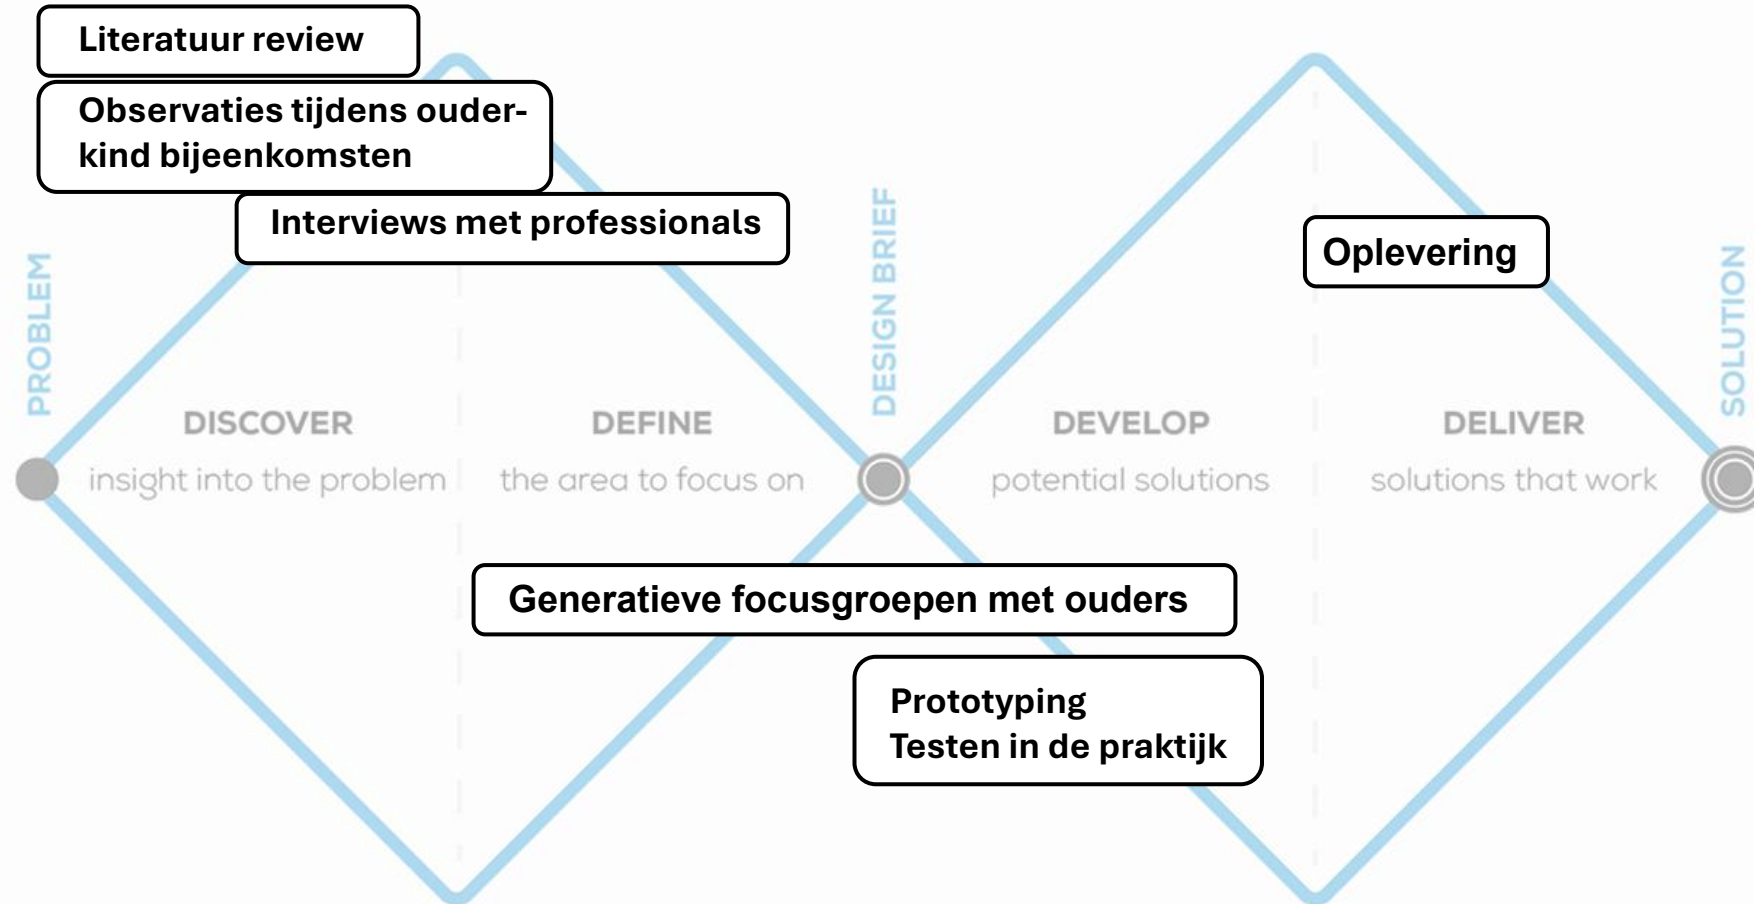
Literatuur review

Observaties tijdens ouder-kind bijeenkomsten

Interviews met professionals

PROBLEM

DISCOVER
insight into the problem

DEFINE
the area to focus on

DESIGN BRIEF

DEVELOP
potential solutions

Oplevering

DELIVER
solutions that work

SOLUTION

Generatieve focusgroepen met ouders

Prototyping
Testen in de praktijk